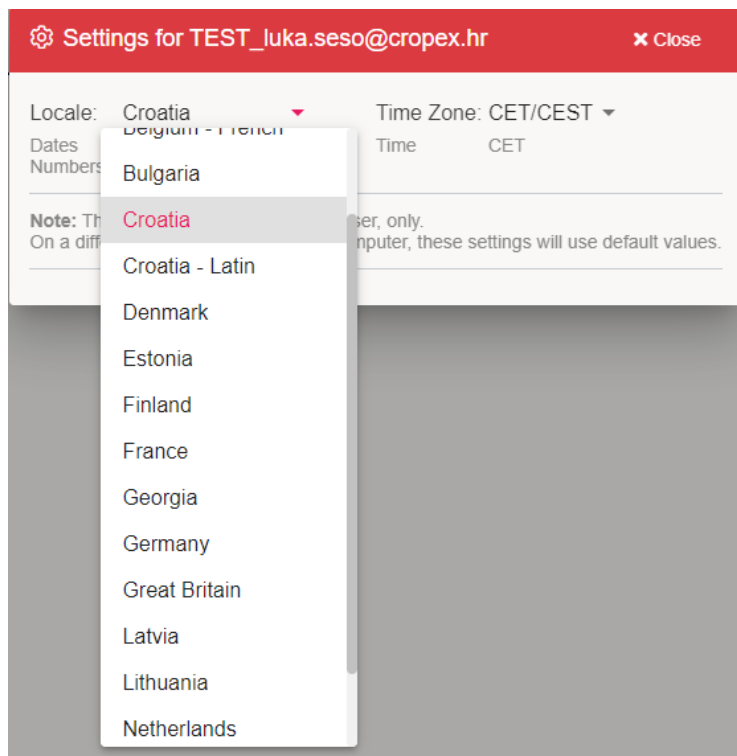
Settings for TEST_luka.seso@cropex.hr

Close

Locale: Croatia

Time Zone: CET/CEST

Dates

Numbers

Time CET

Note: Th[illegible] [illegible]ser, only.
On a diff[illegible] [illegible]mputer, these settings will use default values.

Belgium - French
Bulgaria
Croatia
Croatia - Latin
Denmark
Estonia
Finland
France
Georgia
Germany
Great Britain
Latvia
Lithuania
Netherlands